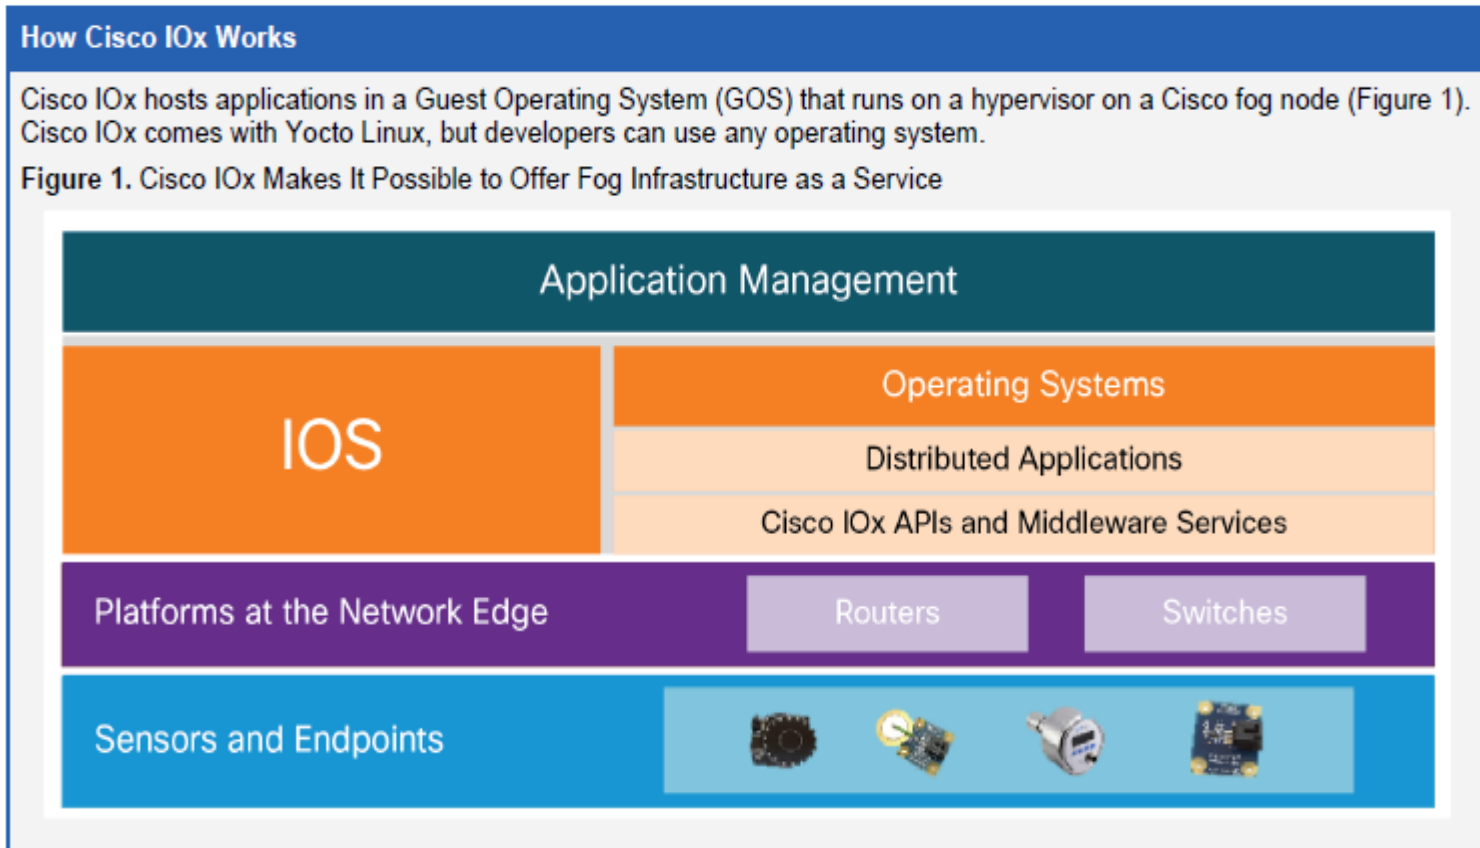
How Cisco IOx Works

Cisco IOx hosts applications in a Guest Operating System (GOS) that runs on a hypervisor on a Cisco fog node (Figure 1). Cisco IOx comes with Yocto Linux, but developers can use any operating system.

**Figure 1.** Cisco IOx Makes It Possible to Offer Fog Infrastructure as a Service

Application Management

IOS

Operating Systems

Distributed Applications

Cisco IOx APIs and Middleware Services

Platforms at the Network Edge

Routers

Switches

Sensors and Endpoints